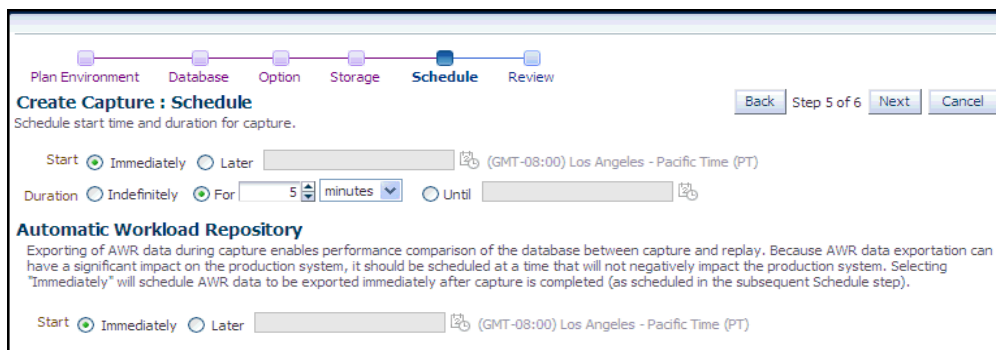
Plan Environment Database Option Storage Schedule Review

Create Capture : Schedule

Back Step 5 of 6 Next Cancel

Schedule start time and duration for capture.

Start Immediately Later (GMT-08:00) Los Angeles - Pacific Time (PT)

Duration Indefinitely For 5 minutes Until

Automatic Workload Repository

Exporting of AWR data during capture enables performance comparison of the database between capture and replay. Because AWR data exportation can have a significant impact on the production system, it should be scheduled at a time that will not negatively impact the production system. Selecting "Immediately" will schedule AWR data to be exported immediately after capture is completed (as scheduled in the subsequent Schedule step).

Start Immediately Later (GMT-08:00) Los Angeles - Pacific Time (PT)